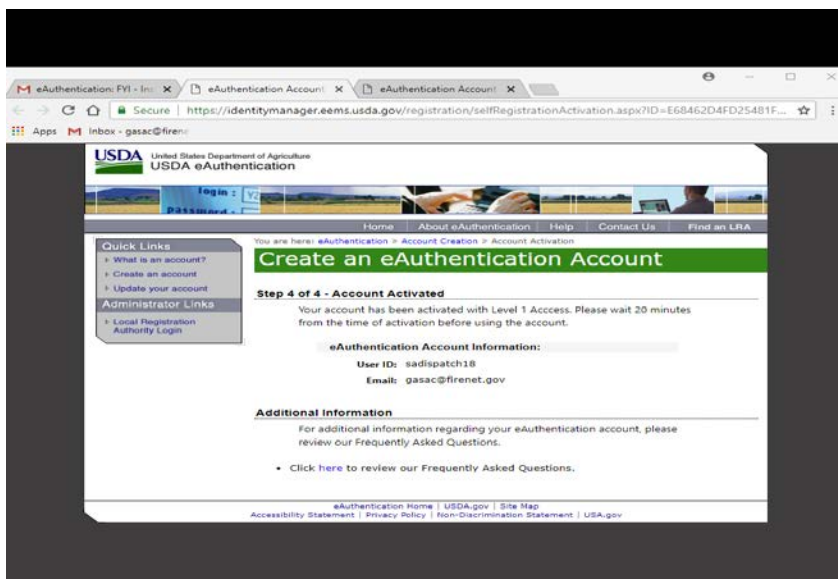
eAuthentication: FYI - Ins
eAuthentication Account
eAuthentication Account
Secure | https://identitymanager.eems.usda.gov/registration/selfRegistrationActivation.aspx?ID=E68462D4FD25481F...
Apps Inbox - gasac@firene

USDA United States Department of Agriculture
USDA eAuthentication

login :
password :

Home | About eAuthentication | Help | Contact Us | Find an LRA

Quick Links
What is an account?
Create an account
Update your account
Administrator Links
Local Registration Authority Login

You are here: eAuthentication > Account Creation > Account Activation

Create an eAuthentication Account

Step 4 of 4 - Account Activated

Your account has been activated with Level 1 Acccess. Please wait 20 minutes from the time of activation before using the account.

eAuthentication Account Information:
User ID: sadispatch18
Email: gasac@firenet.gov

Additional Information

For additional information regarding your eAuthentication account, please review our Frequently Asked Questions.

• Click here to review our Frequently Asked Questions.

eAuthentication Home | USDA.gov | Site Map
Accessibility Statement | Privacy Policy | Non-Discrimination Statement | USA.gov